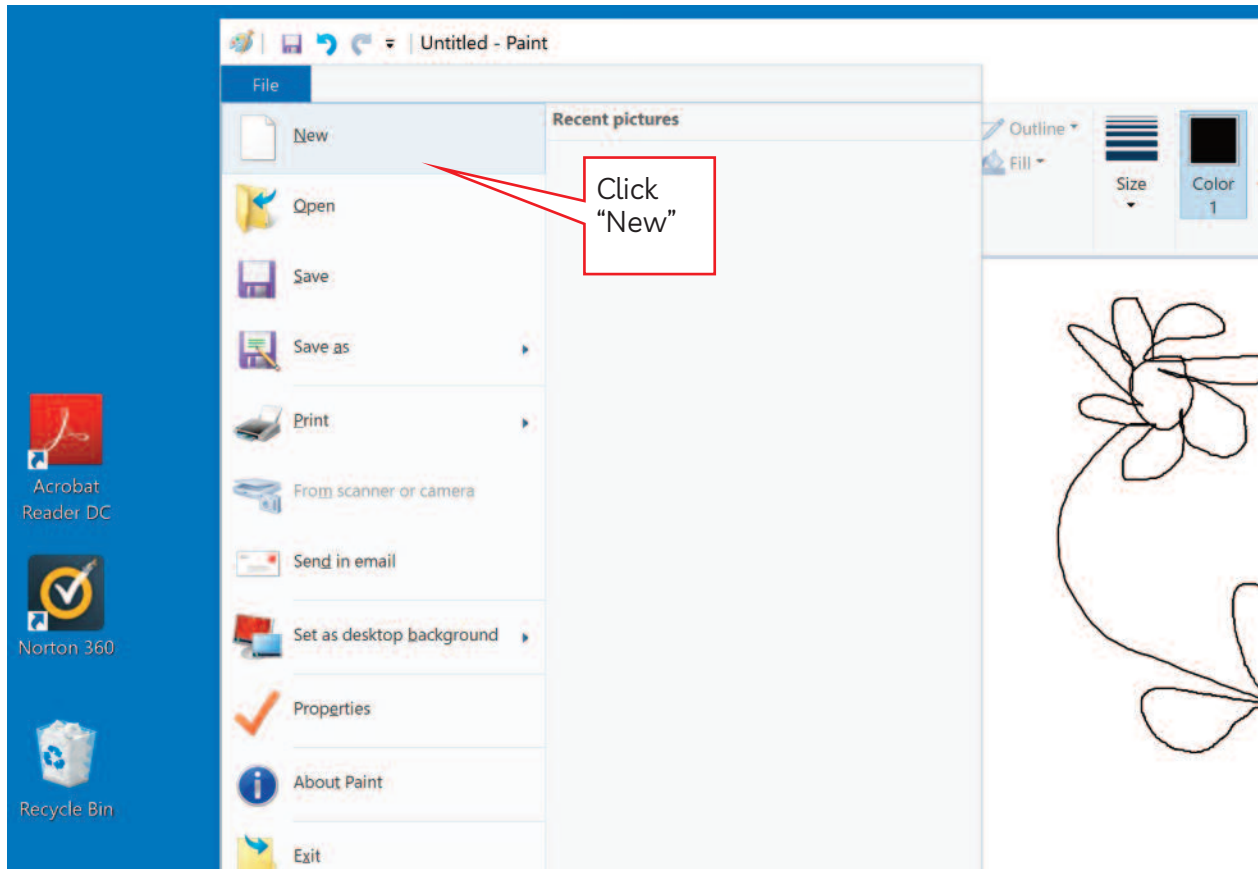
Untitled - Paint

File

New

Open

Save

Save as

Print

From scanner or camera

Send in email

Set as desktop background

Properties

About Paint

Exit

Recent pictures

Click "New"

Outline

Fill

Size

Color 1

Acrobat Reader DC

Norton 360

Recycle Bin